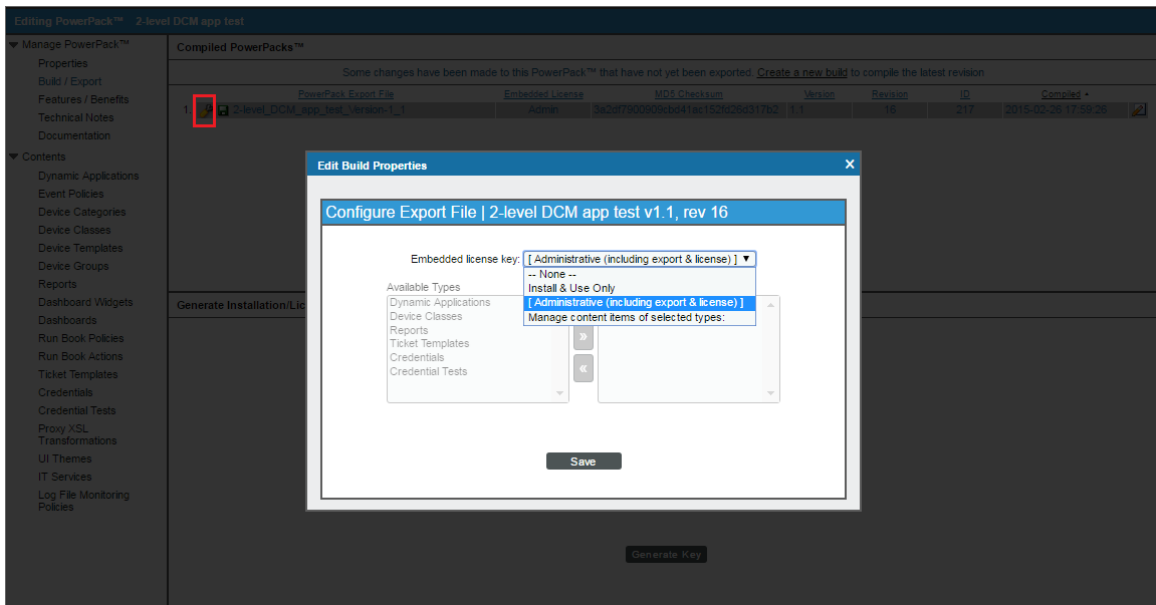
Editing PowerPack™ 2-level DCM app test

Manage PowerPack™
Properties
Build / Export
Features / Benefits
Technical Notes
Documentation

Contents
Dynamic Applications
Event Policies
Device Categories
Device Classes
Device Templates
Device Groups
Reports
Dashboard Widgets
Dashboards
Run Book Policies
Run Book Actions
Ticket Templates
Credentials
Credential Tests
Proxy XSL Transformations
UI Themes
IT Services
Log File Monitoring Policies

Compiled PowerPacks™

Some changes have been made to this PowerPack™ that have not yet been exported. Create a new build to compile the latest revision

| | PowerPack Export File | Embedded License | MD5 Checksum | Version | Revision | ID | Compiled |
|---|---|---|---|---|---|---|---|
| 1. | 2-level_DCM_app_test_Version-1_1 | Admin | 3a2df7900909ebd41ac152fd26d317b2 | 1.1 | 16 | 217 | 2015-02-26 17:59:26 |

Generate Installation/Lic

Generate Key

Edit Build Properties

Configure Export File | 2-level DCM app test v1.1, rev 16

Embedded license key: [ Administrative (including export & license) ]
-- None --
Install & Use Only
[ Administrative (including export & license) ]
Manage content items of selected types:

Available Types
Dynamic Applications
Device Classes
Reports
Ticket Templates
Credentials
Credential Tests

Save